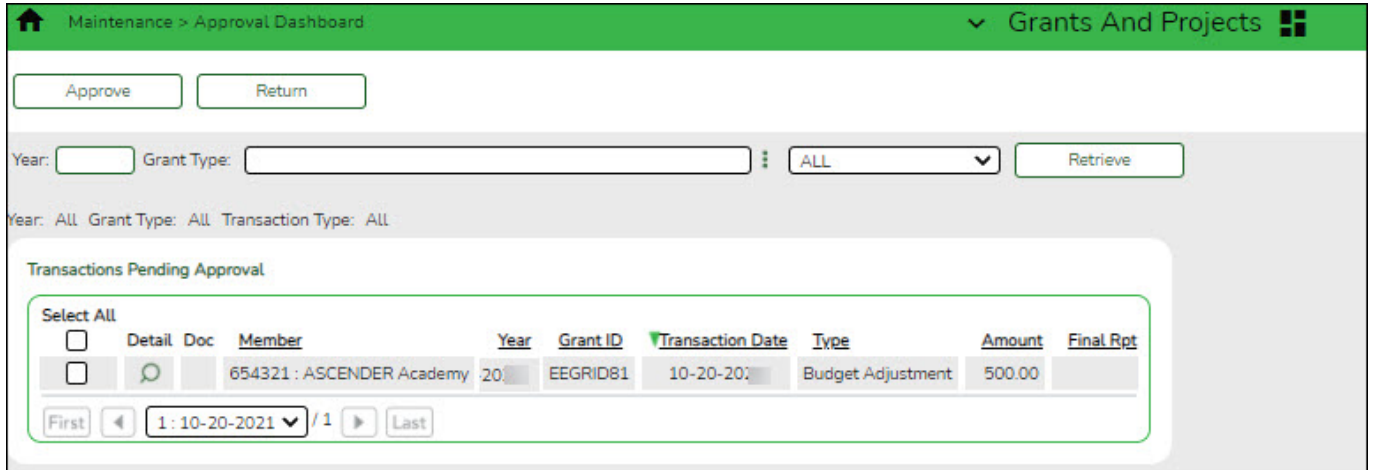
Maintenance > Approval Dashboard

Grants And Projects

Approve Return

Year: Grant Type: ALL Retrieve

Year: All Grant Type: All Transaction Type: All

Transactions Pending Approval

Select All

| | Detail | Doc | Member | Year | Grant ID | Transaction Date | Type | Amount | Final Rpt |
|---|---|---|---|---|---|---|---|---|---|
| | | | 654321 : ASCENDER Academy | 20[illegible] | EEGRID81 | 10-20-20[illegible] | Budget Adjustment | 500.00 | |

First 1 : 10-20-2021 / 1 Last